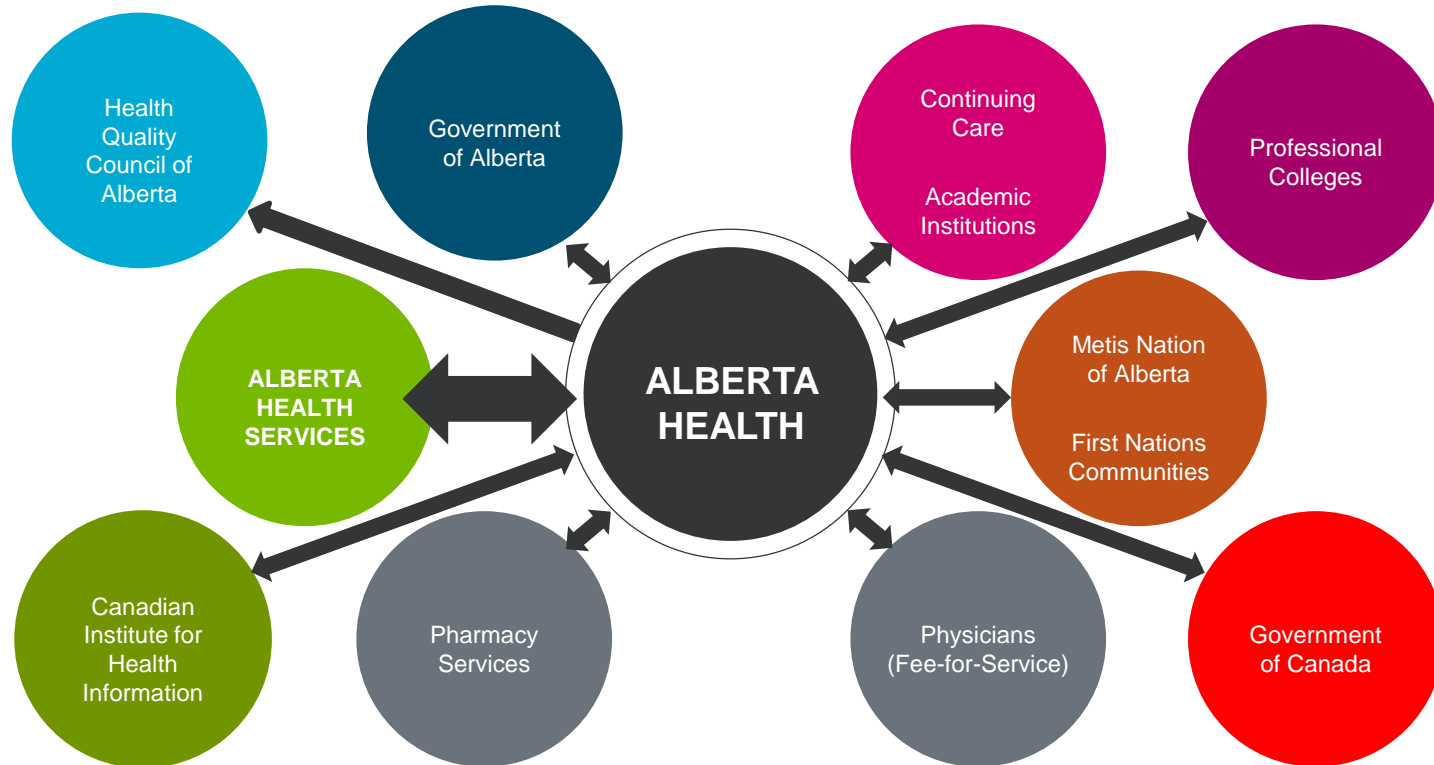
Health Quality Council of Alberta

Government of Alberta

Continuing Care

Academic Institutions

Professional Colleges

ALBERTA HEALTH SERVICES

ALBERTA HEALTH

Metis Nation of Alberta

First Nations Communities

Canadian Institute for Health Information

Pharmacy Services

Physicians (Fee-for-Service)

Government of Canada